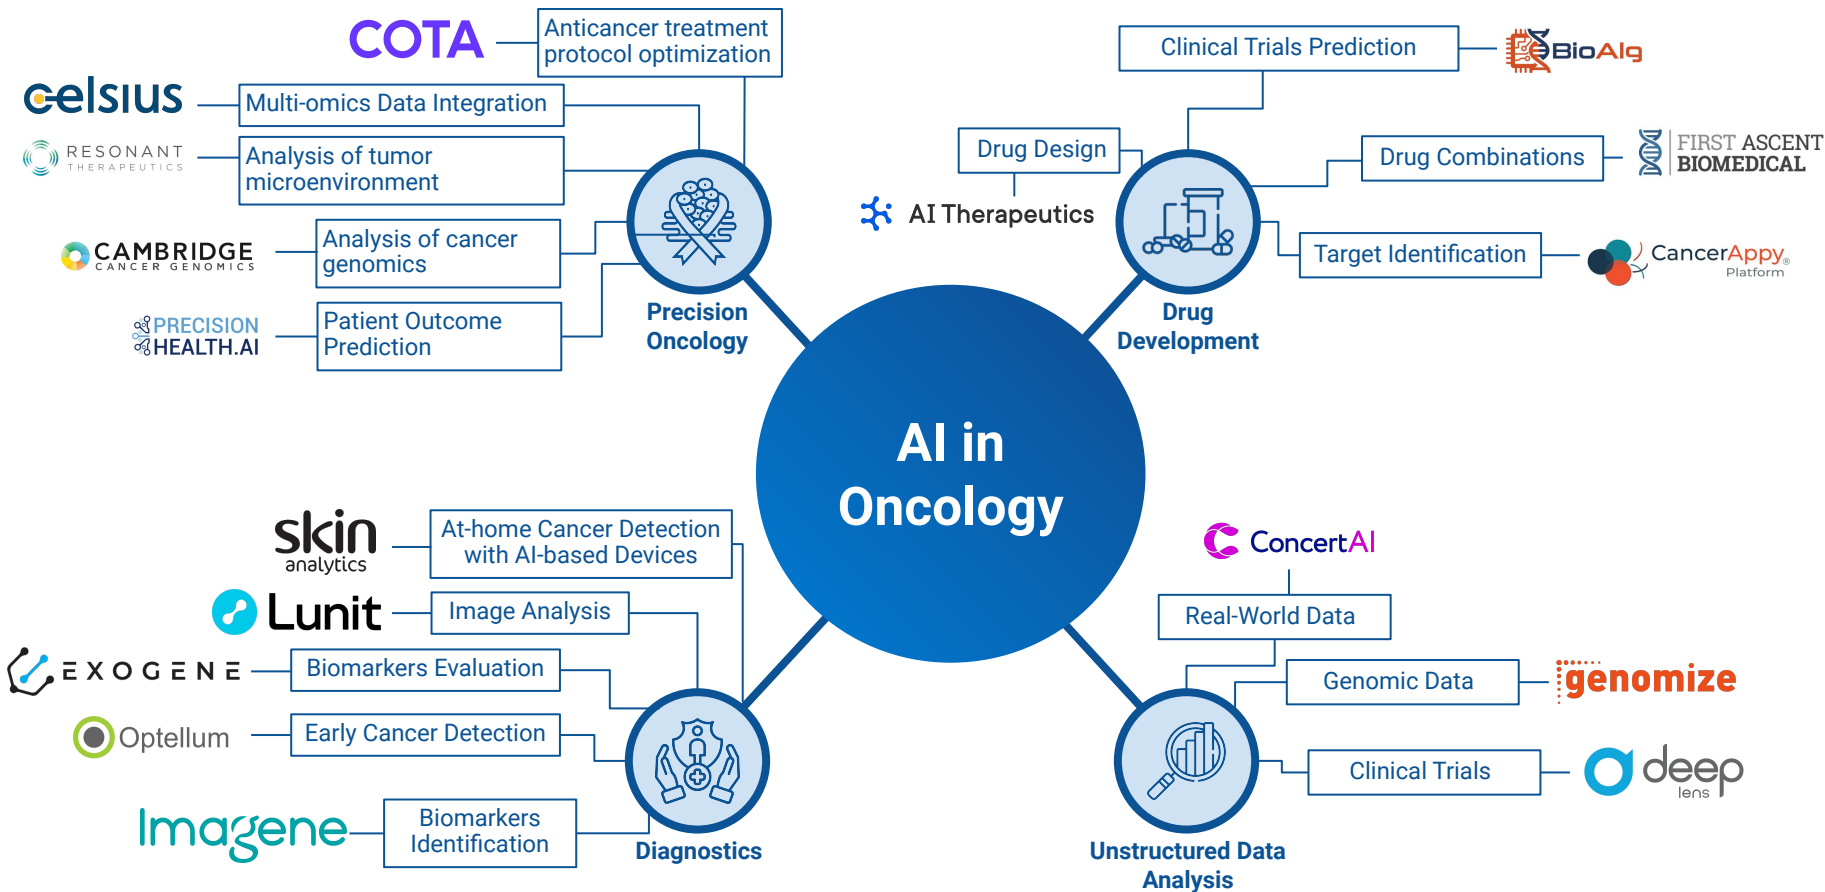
AI in Oncology

Precision Oncology

COTA
Anticancer treatment protocol optimization

celsius
Multi-omics Data Integration

RESONANT THERAPEUTICS
Analysis of tumor microenvironment

CAMBRIDGE CANCER GENOMICS
Analysis of cancer genomics

PRECISION HEALTH.AI
Patient Outcome Prediction

Drug Development

Clinical Trials Prediction
BioAlg

Drug Design
AI Therapeutics

Drug Combinations
FIRST ASCENT BIOMEDICAL

Target Identification
CancerAppy Platform

Diagnostics

skin analytics
At-home Cancer Detection with AI-based Devices

Lunit
Image Analysis

EXOGENE
Biomarkers Evaluation

Optellum
Early Cancer Detection

Imagene
Biomarkers Identification

Unstructured Data Analysis

ConcertAI
Real-World Data

Genomic Data
genomize

Clinical Trials
deep lens